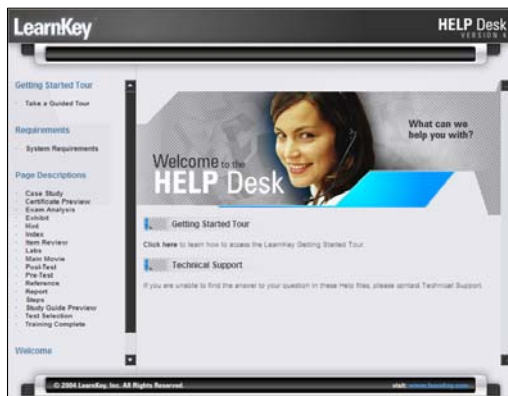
LearnKey

HELP Desk
VERSION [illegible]

Getting Started Tour

Take a Guided Tour

Requirements

System Requirements

Page Descriptions

Case Study
Certificate Preview
Exam Analysis
Exhibit
Hint
Index
Item Review
Labs
Main Movie
Post-Test
Pre-Test
Reference
Report
Steps
Study Guide Preview
Test Selection
Training Complete

Welcome

Welcome to the
HELP Desk

What can we help you with?

Getting Started Tour

Click here to learn how to access the LearnKey Getting Started Tour.

Technical Support

If you are unable to find the answer to your question in these Help files, please contact Technical Support.

© 2004 LearnKey, Inc. All Rights Reserved.

visit: www.learnkey.com